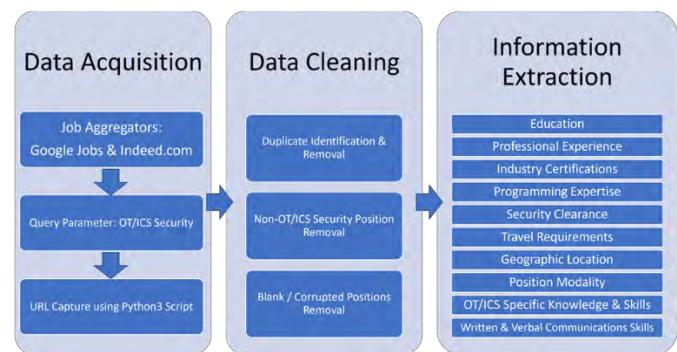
Data Acquisition

Job Aggregators: Google Jobs & Indeed.com

Query Parameter: OT/ICS Security

URL Capture using Python3 Script

Data Cleaning

Duplicate Identification & Removal

Non-OT/ICS Security Position Removal

Blank / Corrupted Positions Removal

Information Extraction

Education

Professional Experience

Industry Certifications

Programming Expertise

Security Clearance

Travel Requirements

Geographic Location

Position Modality

OT/ICS Specific Knowledge & Skills

Written & Verbal Communications Skills